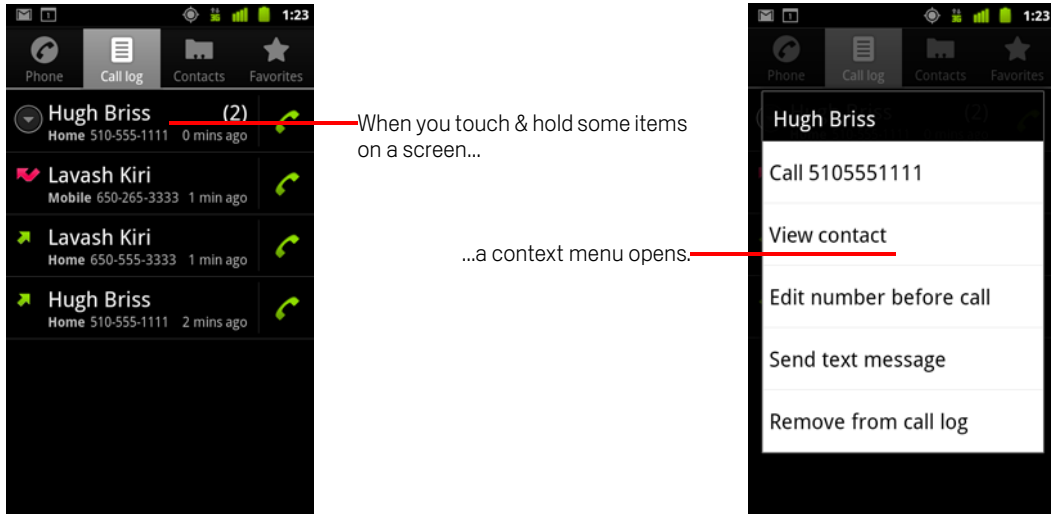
1:23

Phone Call log Contacts Favorites

Hugh Briss (2)
Home 510-555-1111 0 mins ago

Lavash Kiri
Mobile 650-265-3333 1 min ago

Lavash Kiri
Home 650-555-3333 1 min ago

Hugh Briss
Home 510-555-1111 2 mins ago

When you touch & hold some items on a screen...

...a context menu opens.

1:23

Phone Call log Contacts Favorites

Hugh Briss

Call 5105551111

View contact

Edit number before call

Send text message

Remove from call log